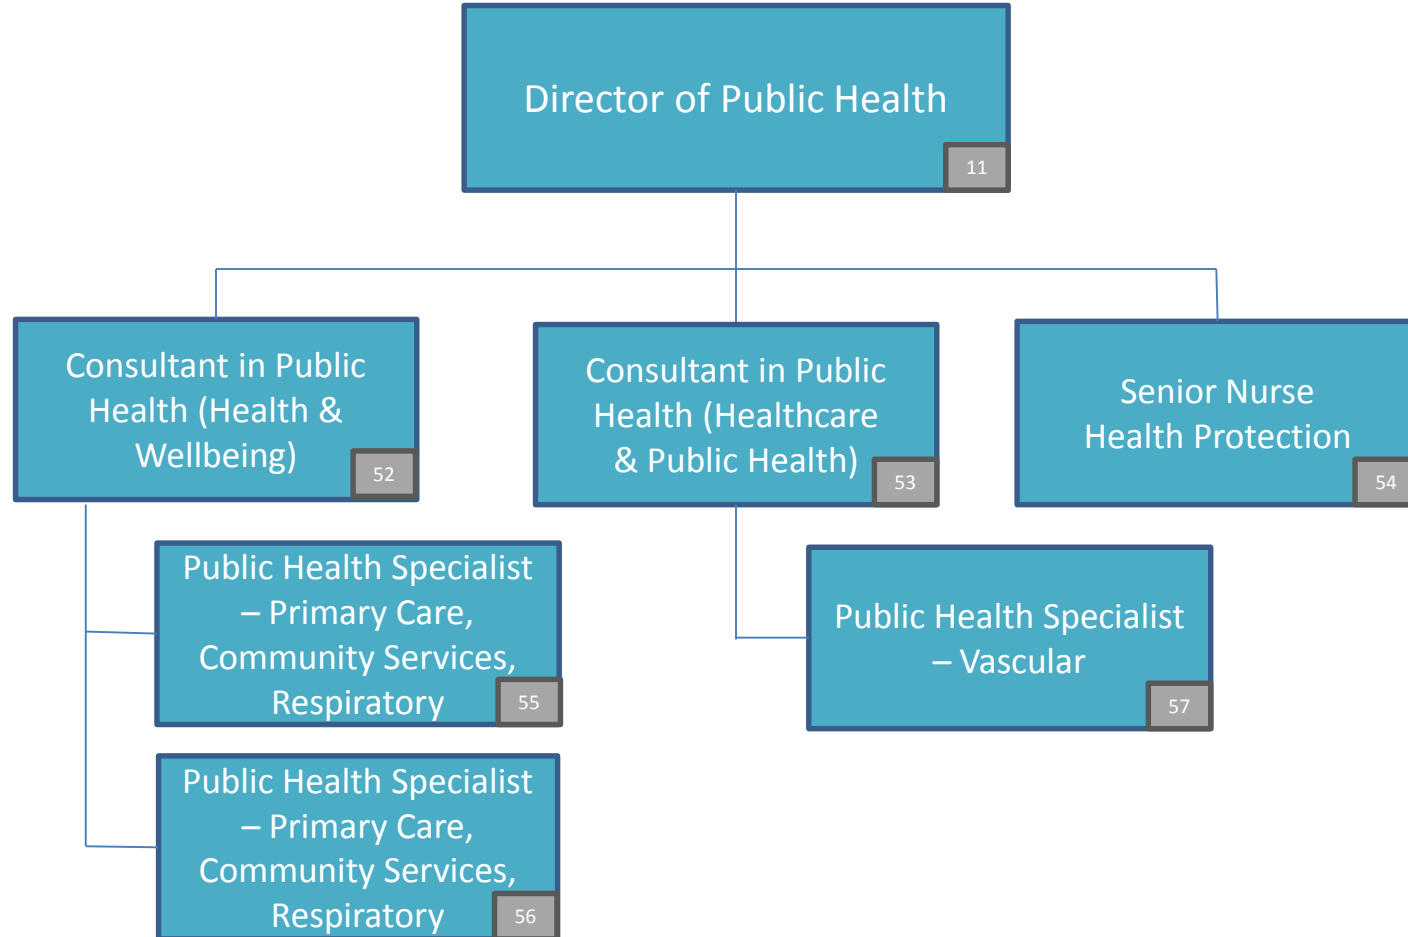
Director of Public Health
11

Consultant in Public Health (Health & Wellbeing)
52

Consultant in Public Health (Healthcare & Public Health)
53

Senior Nurse Health Protection
54

Public Health Specialist – Primary Care, Community Services, Respiratory
55

Public Health Specialist – Vascular
57

Public Health Specialist – Primary Care, Community Services, Respiratory
56